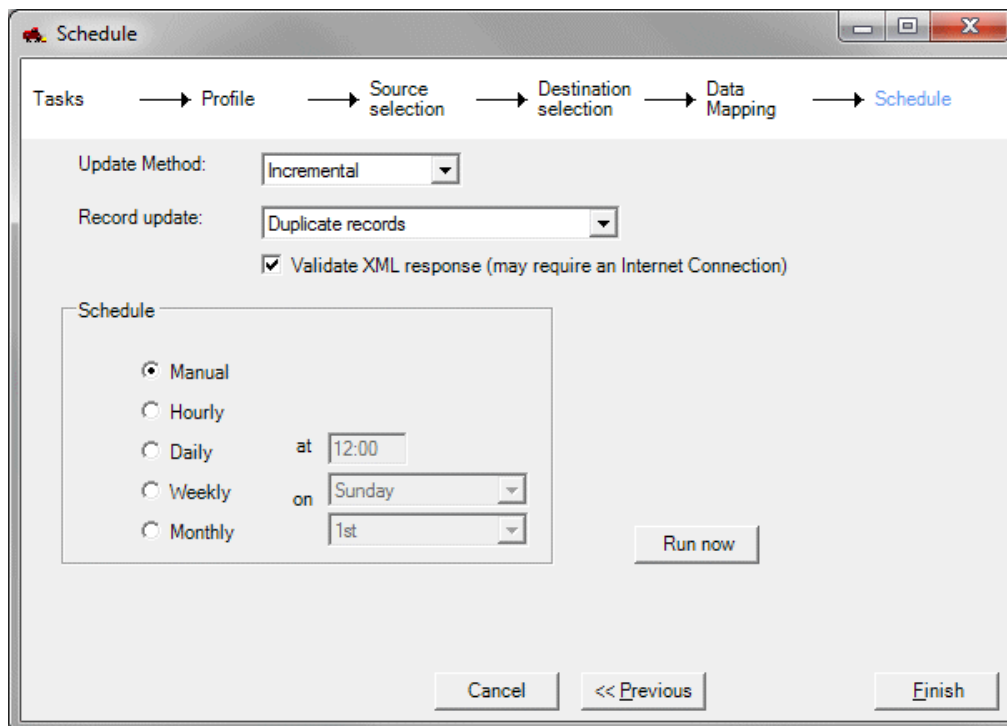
Schedule

Tasks → Profile → Source selection → Destination selection → Data Mapping → Schedule

Update Method: Incremental

Record update: Duplicate records

☑ Validate XML response (may require an Internet Connection)

Schedule

Manual
Hourly
Daily at 12:00
Weekly on Sunday
Monthly 1st

Run now

Cancel
<< Previous
Finish